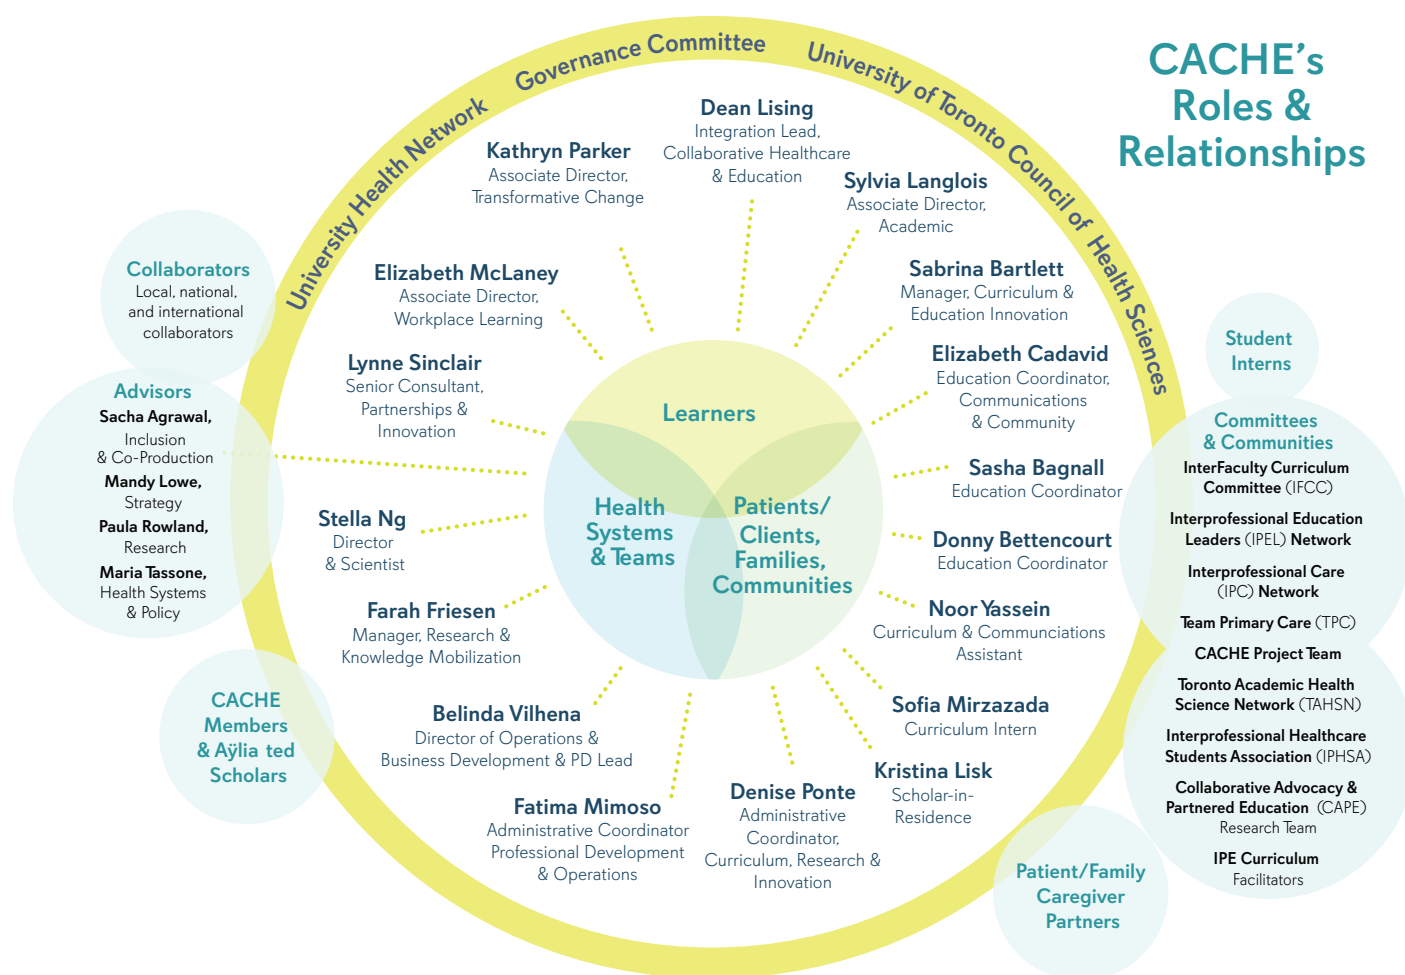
CACHE's Roles & Relationships

University Health Network Governance Committee University of Toronto Council of Health Sciences

Dean Lising
Integration Lead, Collaborative Healthcare & Education

Kathryn Parker
Associate Director, Transformative Change

Sylvia Langlois
Associate Director, Academic

Elizabeth McLaney
Associate Director, Workplace Learning

Sabrina Bartlett
Manager, Curriculum & Education Innovation

Lynne Sinclair
Senior Consultant, Partnerships & Innovation

Elizabeth Cadavid
Education Coordinator, Communications & Community

Sasha Bagnall
Education Coordinator

Stella Ng
Director & Scientist

Donny Bettencourt
Education Coordinator

Farah Friesen
Manager, Research & Knowledge Mobilization

Noor Yassein
Curriculum & Communcications Assistant

Sofia Mirzazada
Curriculum Intern

Belinda Vilhena
Director of Operations & Business Development & PD Lead

Kristina Lisk
Scholar-in-Residence

Fatima Mimoso
Administrative Coordinator Professional Development & Operations

Denise Ponte
Administrative Coordinator, Curriculum, Research & Innovation

Learners
Health Systems & Teams
Patients/ Clients, Families, Communities

Collaborators
Local, national, and international collaborators

Advisors
Sacha Agrawal, Inclusion & Co-Production
Mandy Lowe, Strategy
Paula Rowland, Research
Maria Tassone, Health Systems & Policy

CACHE Members & Aÿlia ted Scholars

Student Interns

Committees & Communities
InterFaculty Curriculum Committee (IFCC)
Interprofessional Education Leaders (IPEL) Network
Interprofessional Care (IPC) Network
Team Primary Care (TPC)
CACHE Project Team
Toronto Academic Health Science Network (TAHSN)
Interprofessional Healthcare Students Association (IPHSA)
Collaborative Advocacy & Partnered Education (CAPE) Research Team
IPE Curriculum Facilitators

Patient/Family Caregiver Partners